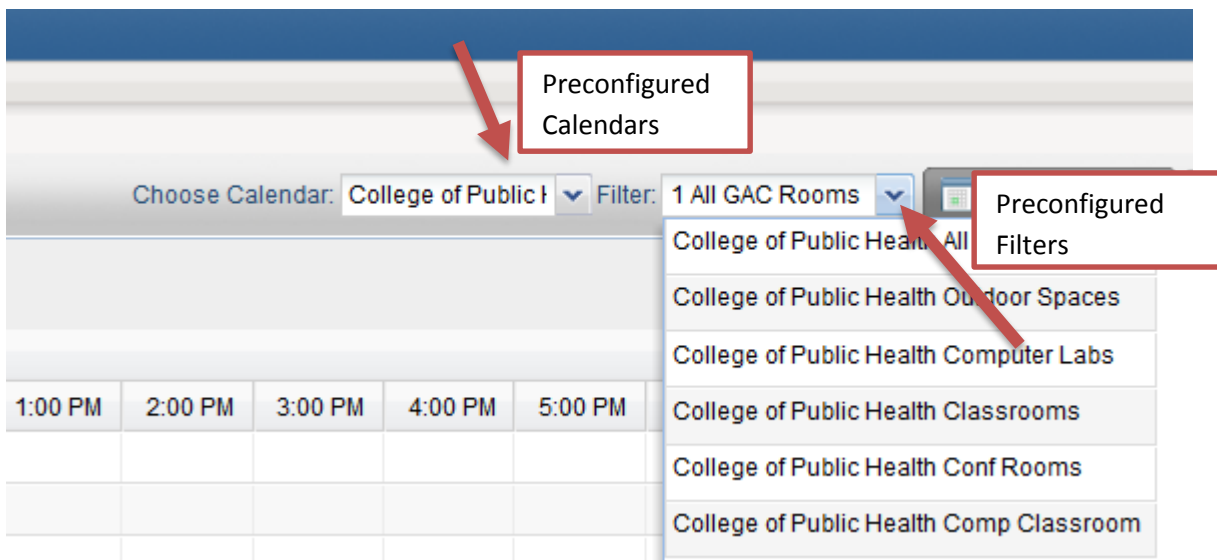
Preconfigured Calendars

Choose Calendar: College of Public H Filter: 1 All GAC Rooms

Preconfigured Filters

College of Public Healt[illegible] All

College of Public Health Ou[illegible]door Spaces

College of Public Health Computer Labs

College of Public Health Classrooms

College of Public Health Conf Rooms

College of Public Health Comp Classroom

| 1:00 PM | 2:00 PM | 3:00 PM | 4:00 PM | 5:00 PM |
|---|---|---|---|---|
| | | | | |
| | | | | |